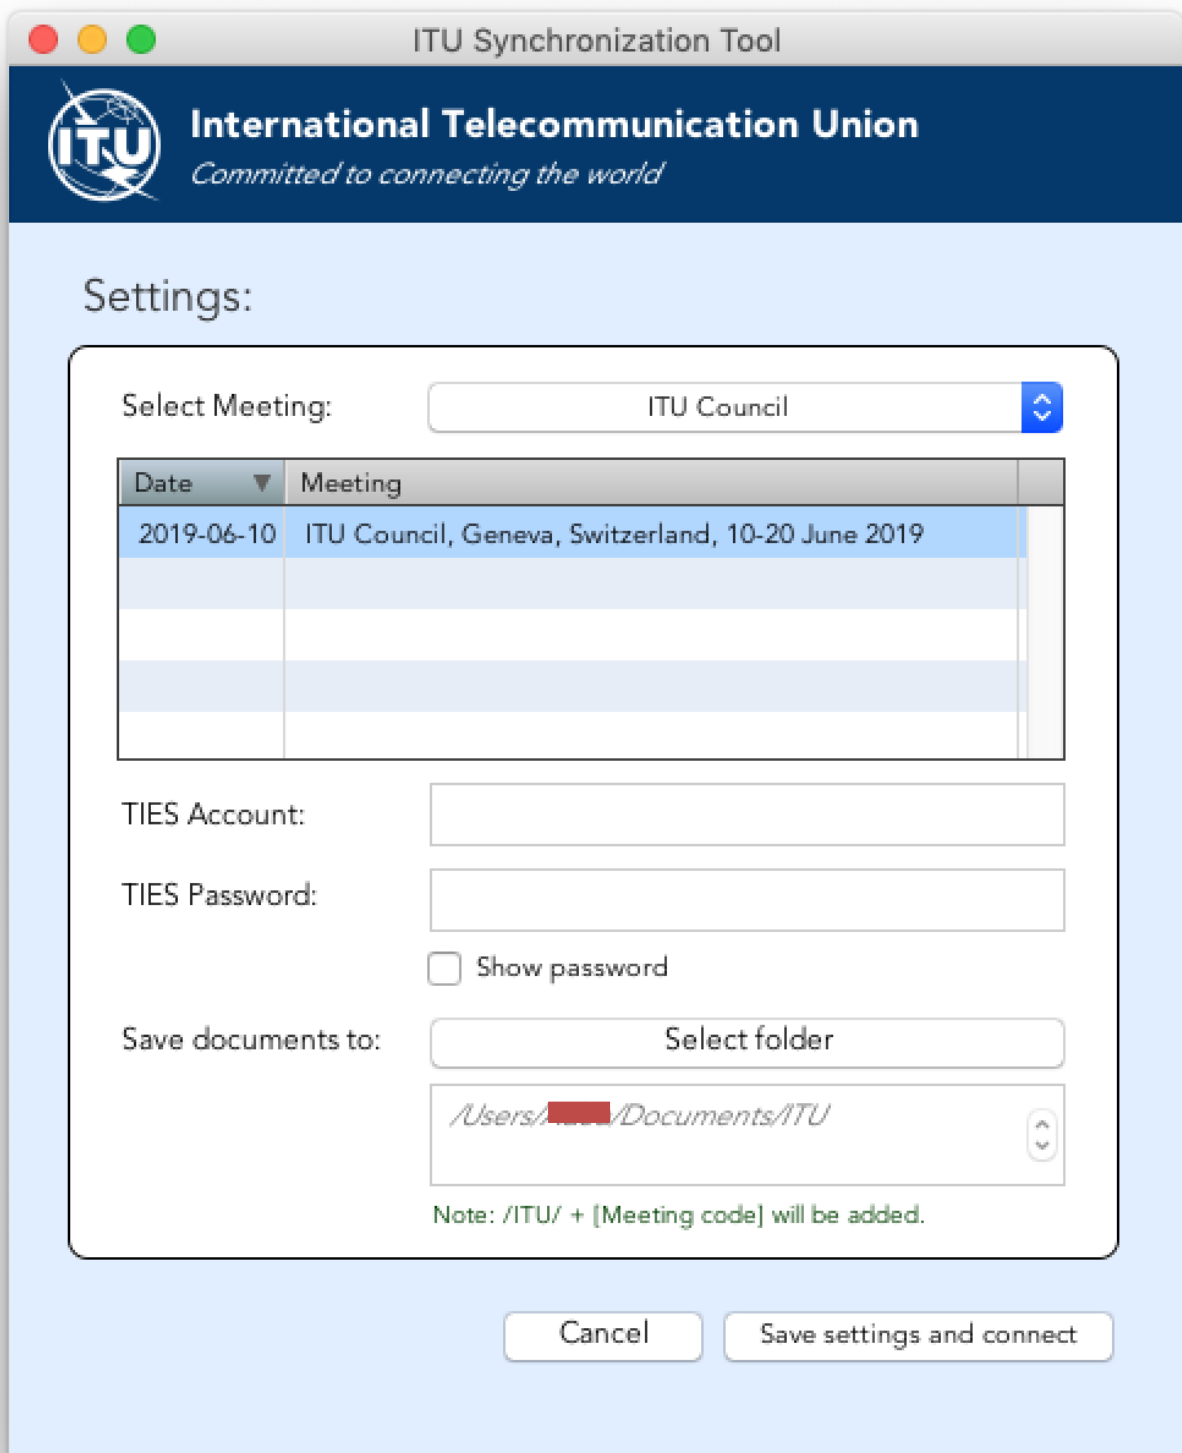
ITU Synchronization Tool

ITU

International Telecommunication Union
Committed to connecting the world

Settings:

Select Meeting: ITU Council

| Date | Meeting |
|---|---|
| 2019-06-10 | ITU Council, Geneva, Switzerland, 10-20 June 2019 |

TIES Account:

TIES Password:

Show password

Save documents to: Select folder

/Users/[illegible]/Documents/ITU

Note: /ITU/ + [Meeting code] will be added.

Cancel

Save settings and connect